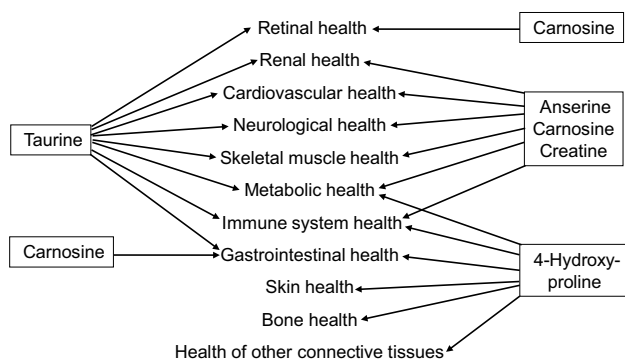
Retinal health

Carnosine

Renal health

Cardiovascular health

Anserine
Carnosine
Creatine

Taurine

Neurological health

Skeletal muscle health

Metabolic health

Immune system health

Carnosine

Gastrointestinal health

4-Hydroxyproline

Skin health

Bone health

Health of other connective tissues